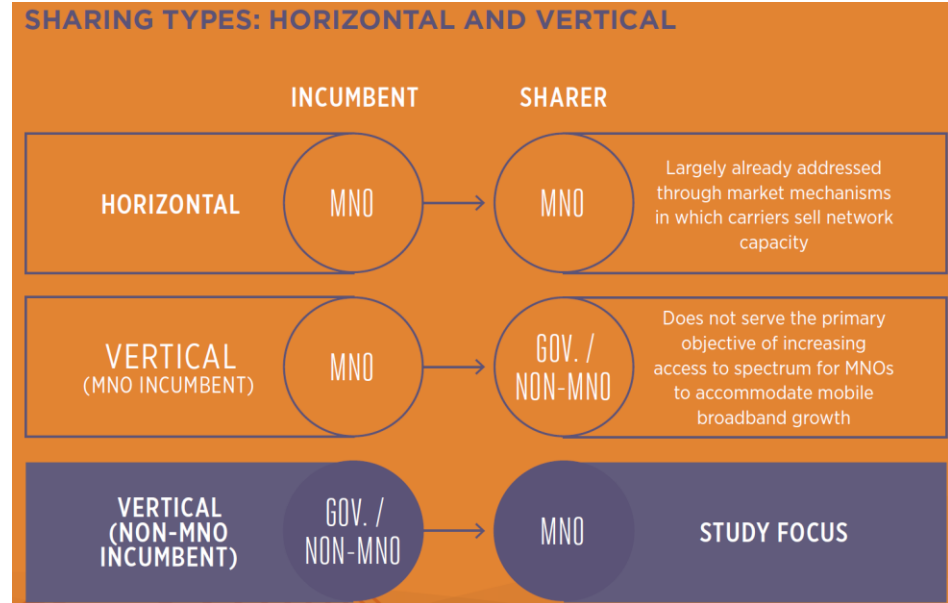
SHARING TYPES: HORIZONTAL AND VERTICAL

| | INCUMBENT | SHARER | |
|---|---|---|---|
| HORIZONTAL | MNO | MNO | Largely already addressed through market mechanisms in which carriers sell network capacity |
| VERTICAL (MNO INCUMBENT) | MNO | GOV. / NON-MNO | Does not serve the primary objective of increasing access to spectrum for MNOs to accommodate mobile broadband growth |
| VERTICAL (NON-MNO INCUMBENT) | GOV. / NON-MNO | MNO | STUDY FOCUS |